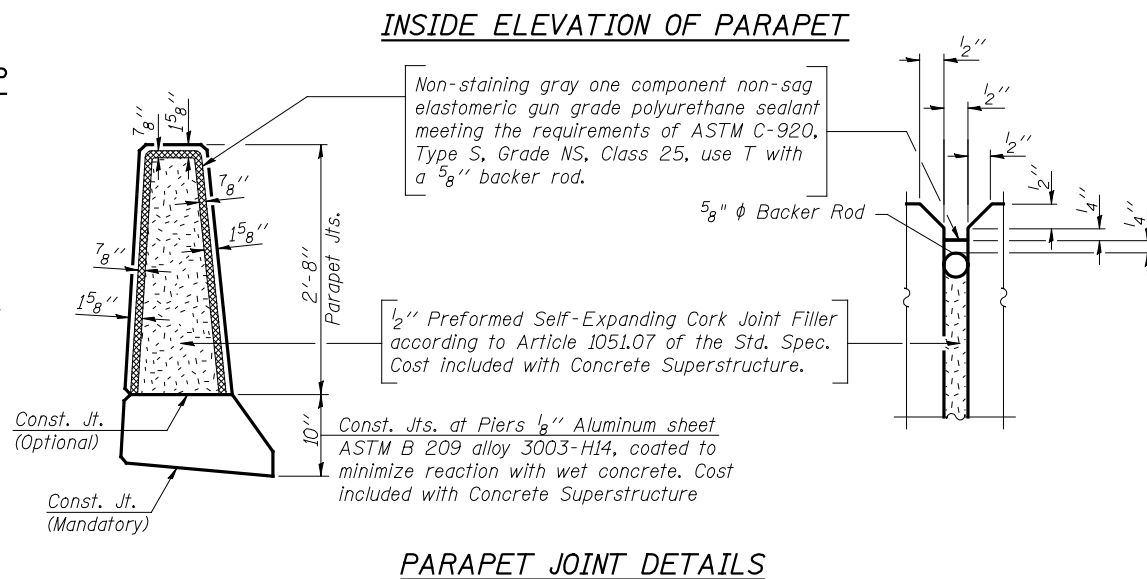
INSIDE ELEVATION OF PARAPET

Non-staining gray one component non-sag elastomeric gun grade polyurethane sealant meeting the requirements of ASTM C-920, Type S, Grade NS, Class 25, use T with a $\frac{5}{8}$'' backer rod.

$\frac{7}{8}$''
$1\frac{5}{8}$''
$\frac{7}{8}$''
$1\frac{5}{8}$''
$\frac{7}{8}$''
$1\frac{5}{8}$''

2'-8''
Parapet Jts.

$\frac{1}{2}$'' Preformed Self-Expanding Cork Joint Filler according to Article 1051.07 of the Std. Spec. Cost included with Concrete Superstructure.

10''

Const. Jt. (Optional)

Const. Jts. at Piers $\frac{1}{8}$'' Aluminum sheet ASTM B 209 alloy 3003-H14, coated to minimize reaction with wet concrete. Cost included with Concrete Superstructure

Const. Jt. (Mandatory)

$\frac{1}{2}$''
$\frac{1}{2}$''
$\frac{1}{2}$''
$\frac{1}{2}$''
$\frac{1}{4}$''
$\frac{1}{4}$''

$\frac{5}{8}$'' $\phi$ Backer Rod

PARAPET JOINT DETAILS